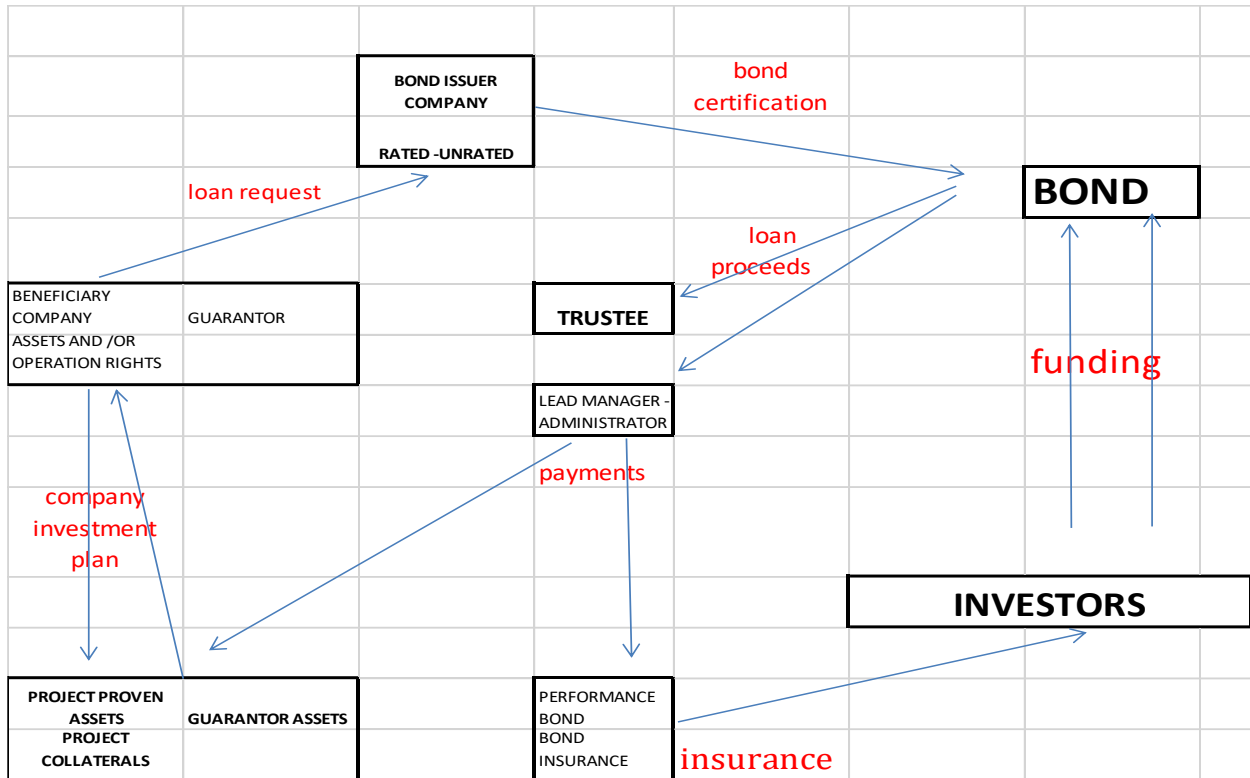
BOND ISSUER COMPANY

RATED -UNRATED

bond certification

BOND

loan request

loan proceeds

BENEFICIARY COMPANY
ASSETS AND /OR OPERATION RIGHTS

GUARANTOR

TRUSTEE

funding

LEAD MANAGER - ADMINISTRATOR

payments

company investment plan

INVESTORS

PROJECT PROVEN ASSETS
PROJECT COLLATERALS

GUARANTOR ASSETS

PERFORMANCE BOND
BOND INSURANCE

insurance